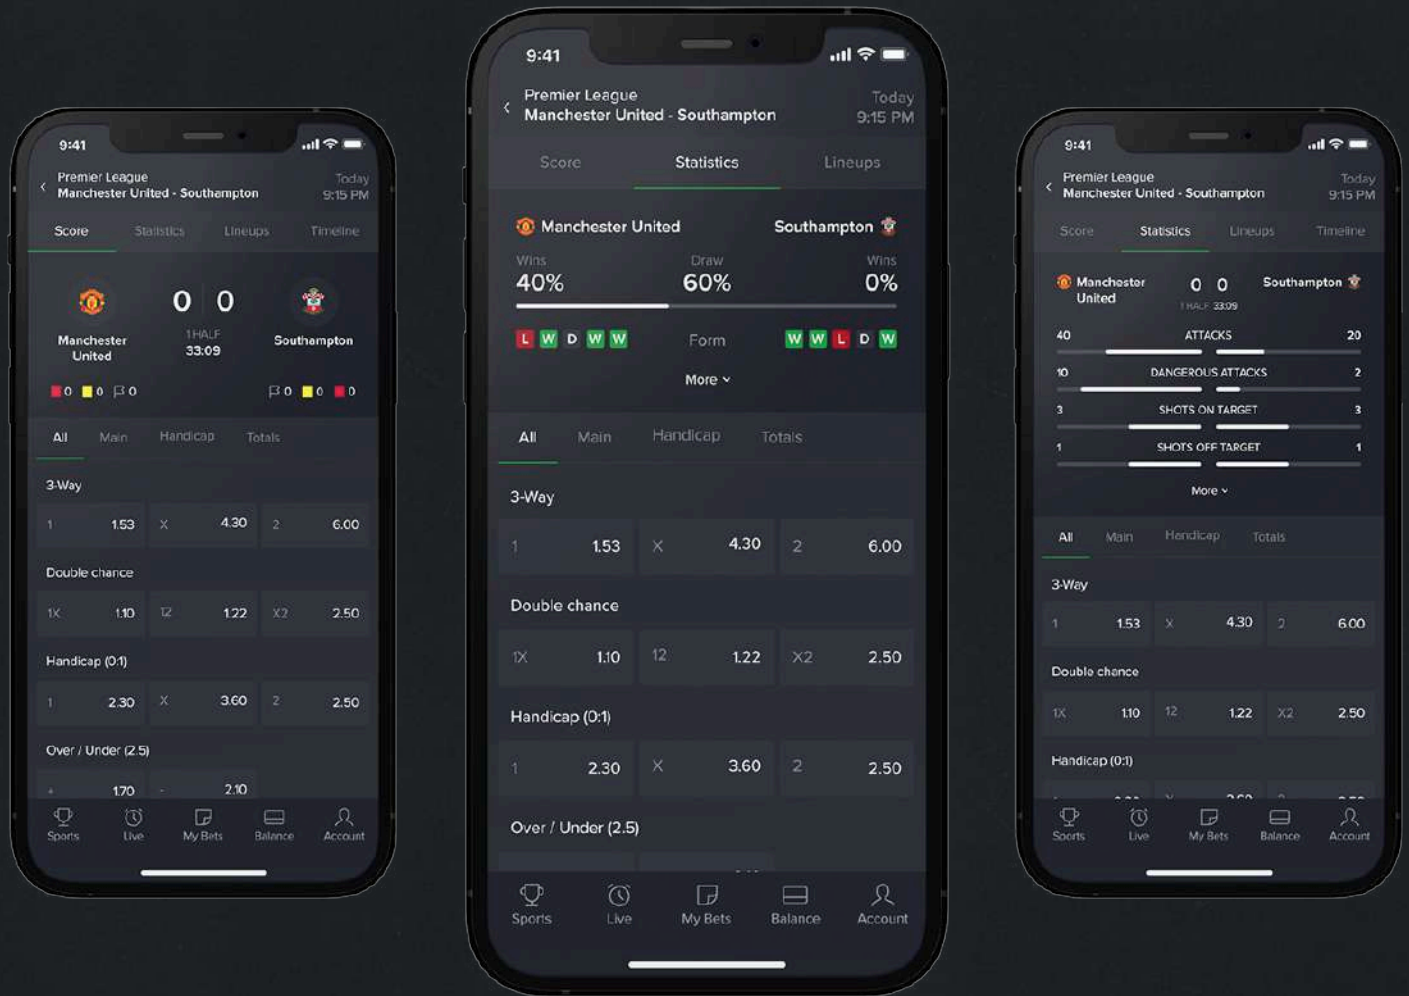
9:41

Premier League
Manchester United - Southampton
Today
9:15 PM

Score Statistics Lineups Timeline

Manchester United
0 0
1 HALF
33:09
Southampton

0 0 0
0 0 0

All Main Handicap Totals

3-Way
1 1.53 X 4.30 2 6.00

Double chance
1X 1.10 12 1.22 X2 2.50

Handicap (0:1)
1 2.30 X 3.60 2 2.50

Over / Under (2.5)
+ 1.70 - 2.10

Sports Live My Bets Balance Account

9:41

Premier League
Manchester United - Southampton
Today
9:15 PM

Score Statistics Lineups

Manchester United Southampton
Wins
40%
Draw
60%
Wins
0%

L W D W W Form W W L D W

More

All Main Handicap Totals

3-Way
1 1.53 X 4.30 2 6.00

Double chance
1X 1.10 12 1.22 X2 2.50

Handicap (0:1)
1 2.30 X 3.60 2 2.50

Over / Under (2.5)

Sports Live My Bets Balance Account

9:41

Premier League
Manchester United - Southampton
Today
9:15 PM

Score Statistics Lineups Timeline

Manchester United
0 0
1 HALF 33:09
Southampton

40 ATTACKS 20
10 DANGEROUS ATTACKS 2
3 SHOTS ON TARGET 3
1 SHOTS OFF TARGET 1

More

All Main Handicap Totals

3-Way
1 1.53 X 4.30 2 6.00

Double chance
1X 1.10 12 1.22 X2 2.50

Handicap (0:1)

Sports Live My Bets Balance Account